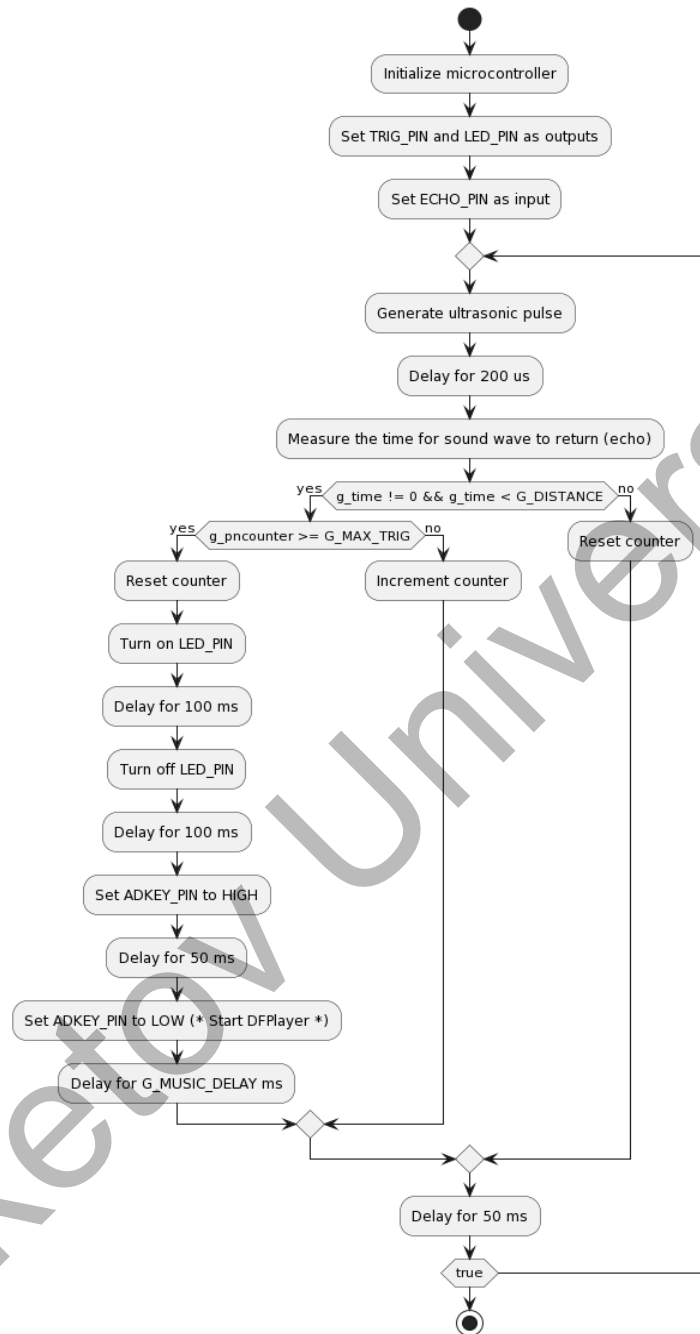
Initialize microcontroller

Set TRIG_PIN and LED_PIN as outputs

Set ECHO_PIN as input

Generate ultrasonic pulse

Delay for 200 us

Measure the time for sound wave to return (echo)

yes

g_time != 0 && g_time < G_DISTANCE

no

yes

g_pncounter >= G_MAX_TRIG

no

Reset counter

Reset counter

Increment counter

Turn on LED_PIN

Delay for 100 ms

Turn off LED_PIN

Delay for 100 ms

Set ADKEY_PIN to HIGH

Delay for 50 ms

Set ADKEY_PIN to LOW (* Start DFPlayer *)

Delay for G_MUSIC_DELAY ms

Delay for 50 ms

true

...etov Univer...